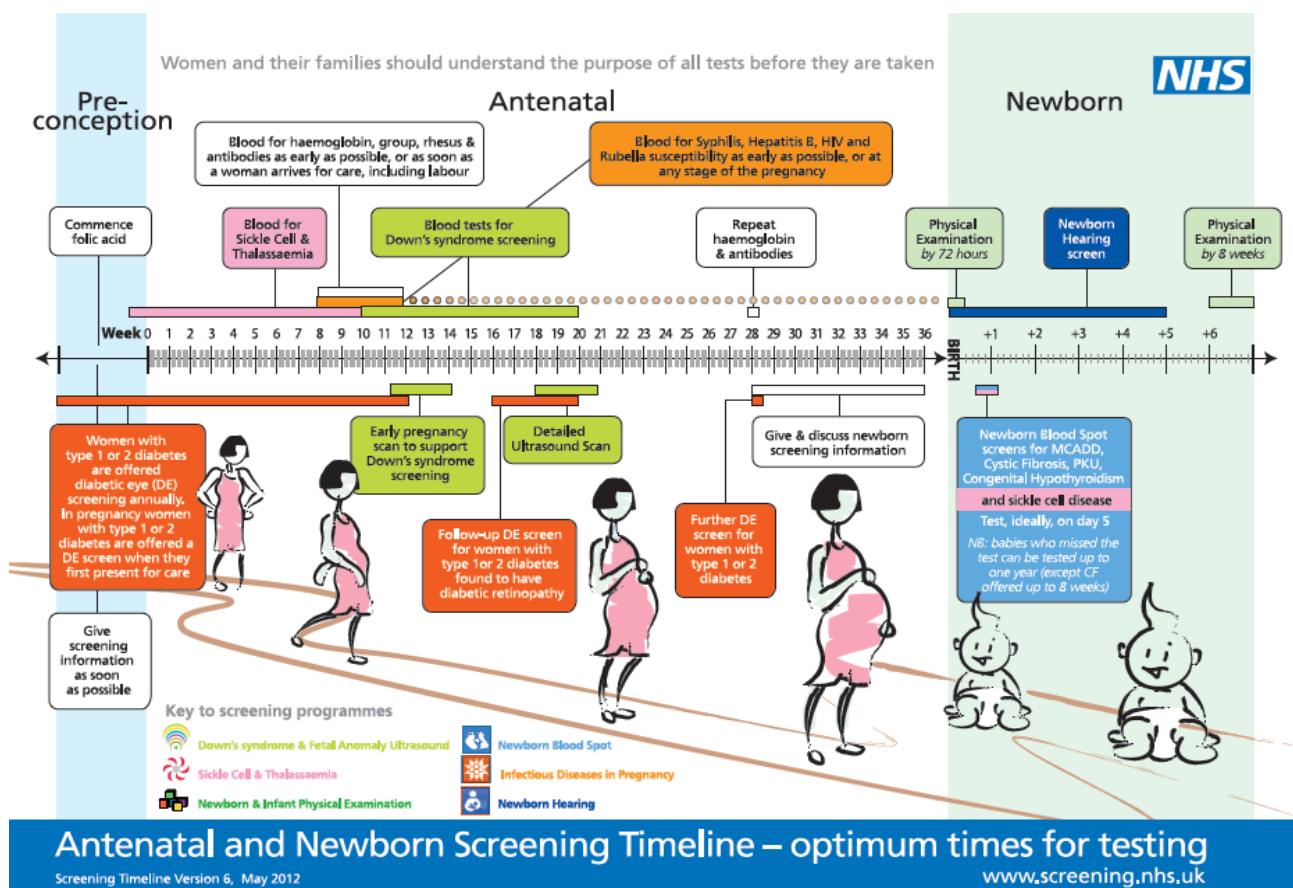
Women and their families should understand the purpose of all tests before they are taken

NHS

Pre-conception

Antenatal

Newborn

Blood for haemoglobin, group, rhesus & antibodies as early as possible, or as soon as a woman arrives for care, including labour

Blood for Syphilis, Hepatitis B, HIV and Rubella susceptibility as early as possible, or at any stage of the pregnancy

Commence folic acid

Blood for Sickle Cell & Thalassaemia

Blood tests for Down's syndrome screening

Repeat haemoglobin & antibodies

Physical Examination by 72 hours

Newborn Hearing screen

Physical Examination by 8 weeks

Week 0 1 2 3 4 5 6 7 8 9 10 11 12 13 14 15 16 17 18 19 20 21 22 23 24 25 26 27 28 29 30 31 32 33 34 35 36 BIRTH +1 +2 +3 +4 +5 +6

Women with type 1 or 2 diabetes are offered diabetic eye (DE) screening annually. In pregnancy women with type 1 or 2 diabetes are offered a DE screen when they first present for care

Early pregnancy scan to support Down's syndrome screening

Detailed Ultrasound Scan

Give & discuss newborn screening information

Newborn Blood Spot screens for MCADD, Cystic Fibrosis, PKU, Congenital Hypothyroidism

and sickle cell disease

Test, ideally, on day 5

NB: babies who missed the test can be tested up to one year (except CF offered up to 8 weeks)

Follow-up DE screen for women with type 1or 2 diabetes found to have diabetic retinopathy

Further DE screen for women with type 1 or 2 diabetes

Give screening information as soon as possible

Key to screening programmes

Down's syndrome & Fetal Anomaly Ultrasound

Sickle Cell & Thalassaemia

Newborn & Infant Physical Examination

Newborn Blood Spot

Infectious Diseases in Pregnancy

Newborn Hearing

Antenatal and Newborn Screening Timeline – optimum times for testing

Screening Timeline Version 6, May 2012

www.screening.nhs.uk